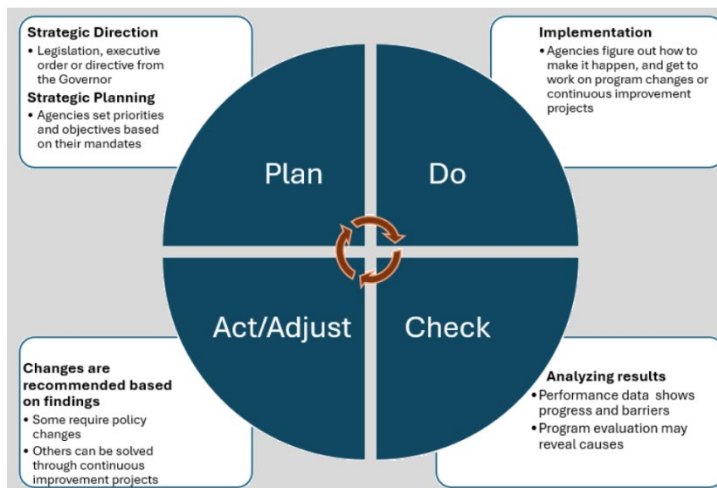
**Strategic Direction**
- Legislation, executive order or directive from the Governor

**Strategic Planning**
- Agencies set priorities and objectives based on their mandates

**Implementation**
- Agencies figure out how to make it happen, and get to work on program changes or continuous improvement projects

Plan

Do

Act/Adjust

Check

**Changes are recommended based on findings**
- Some require policy changes
- Others can be solved through continuous improvement projects

**Analyzing results**
- Performance data shows progress and barriers
- Program evaluation may reveal causes